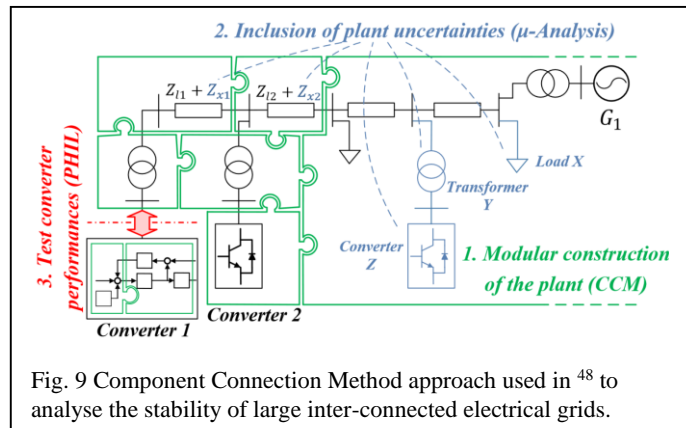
2. Inclusion of plant uncertainties (μ-Analysis)

$Z_{l1} + Z_{x1}$

$Z_{l2} + Z_{x2}$

$G_1$

Load X

Transformer Y

Converter Z

3. Test converter performances (PHIL)

1. Modular construction of the plant (CCM)

Converter 1

Converter 2

Fig. 9 Component Connection Method approach used in $^{48}$ to analyse the stability of large inter-connected electrical grids.